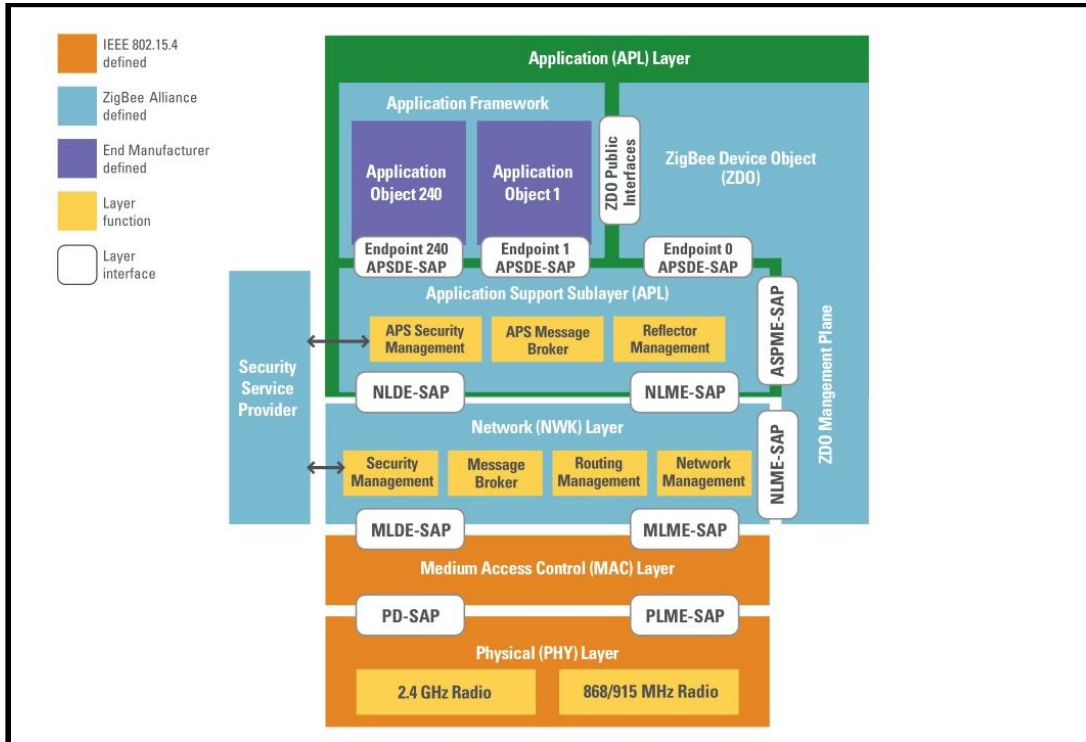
IEEE 802.15.4 defined

ZigBee Alliance defined

End Manufacturer defined

Layer function

Layer interface

Application (APL) Layer

Application Framework

Application Object 240

Application Object 1

ZDO Public Interfaces

ZigBee Device Object (ZDO)

Endpoint 240 APSDE-SAP

Endpoint 1 APSDE-SAP

Endpoint 0 APSDE-SAP

Application Support Sublayer (APL)

APS Security Management

APS Message Broker

Reflector Management

ASPME-SAP

ZDO Mangement Plane

Security Service Provider

NLDE-SAP

NLME-SAP

Network (NWK) Layer

Security Management

Message Broker

Routing Management

Network Management

NLME-SAP

MLDE-SAP

MLME-SAP

Medium Access Control (MAC) Layer

PD-SAP

PLME-SAP

Physical (PHY) Layer

2.4 GHz Radio

868/915 MHz Radio